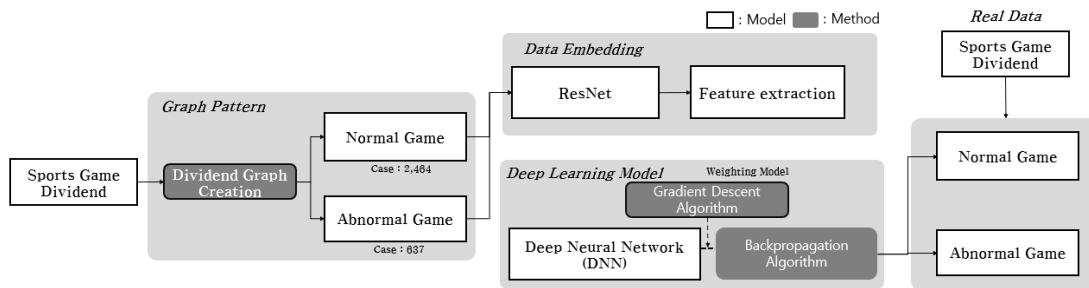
: Model : Method

Real Data

Sports Game Dividend

Data Embedding

ResNet

Feature extraction

Graph Pattern

Normal Game

Case : 2,464

Sports Game Dividend

Dividend Graph Creation

Abnormal Game

Case : 637

Deep Learning Model

Weighting Model

Gradient Descent Algorithm

Deep Neural Network (DNN)

Backpropagation Algorithm

Normal Game

Abnormal Game